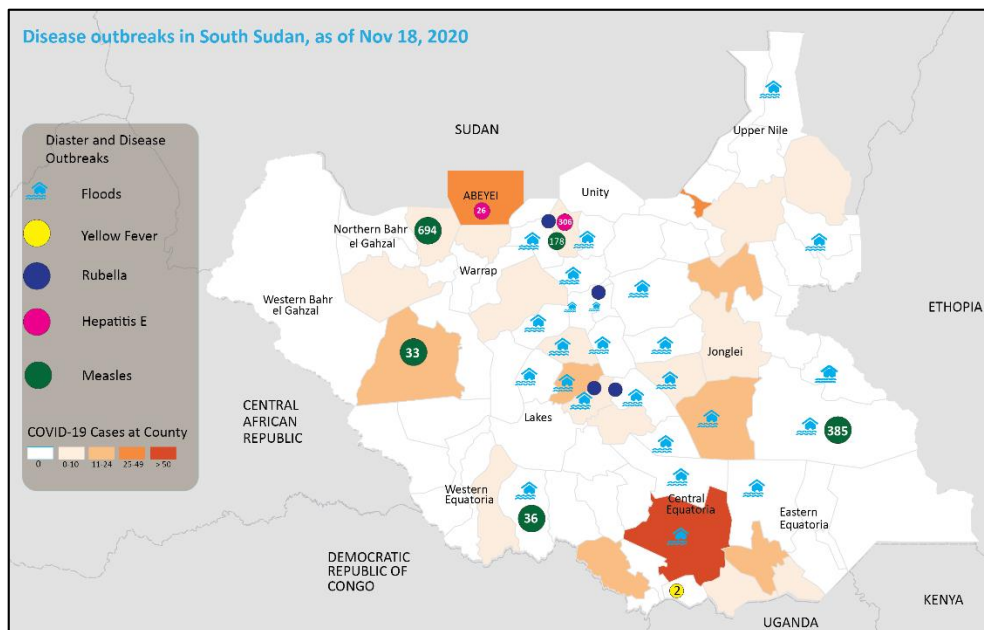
Disease outbreaks in South Sudan, as of Nov 18, 2020

Diaster and Disease Outbreaks

Floods

Yellow Fever

Rubella

Hepatitis E

Measles

COVID-19 Cases at County

0 0-10 11-24 25-49 > 50

SUDAN

Upper Nile

ABEYEI

26

Unity

306

Northern Bahr el Ghazal

694

178

Warrap

Western Bahr el Ghazal

ETHOPIA

33

Jonglei

CENTRAL AFRICAN REPUBLIC

Lakes

385

Western Equatoria

Central Equatoria

Eastern Equatoria

36

DEMOCRATIC REPUBLIC OF CONGO

2

KENYA

UGANDA